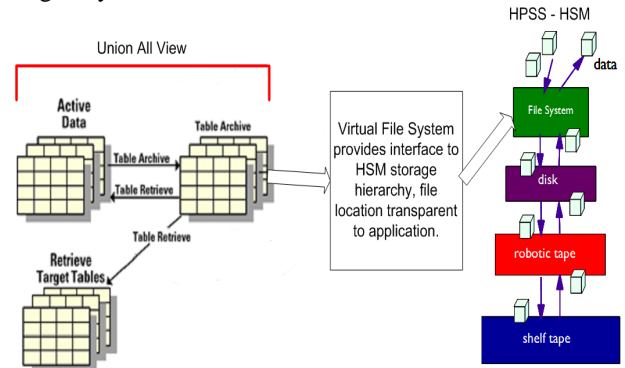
Union All View

Active Data

Table Archive

Table Archive

Table Retrieve

Table Retrieve

Retrieve Target Tables

Virtual File System provides interface to HSM storage hierarchy, file location transparent to application.

HPSS - HSM

data

File System

disk

robotic tape

shelf tape